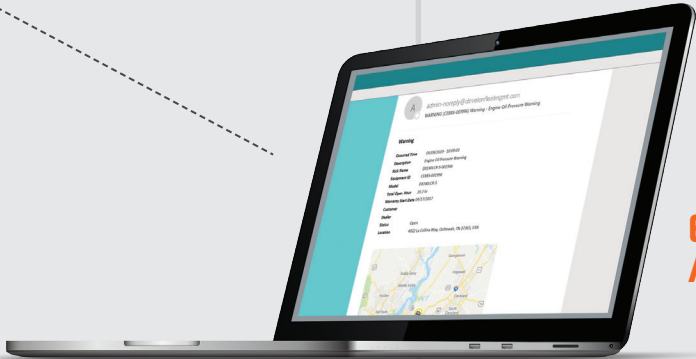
A

admin-noreply@develonfleetmgmt.com
WARNING (C3000-00398) Warning - Engine Oil Pressure Warning

Warning

Occurred Time 09/09/2019 - 10:09:40
Description Engine Oil Pressure Warning
Unit Name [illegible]
Equipment ID C3000-00398
Model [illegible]
Total Oper. Hour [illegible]
Warranty Start Date 09/11/2017
Customer
Dealer
Status Open
Location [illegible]